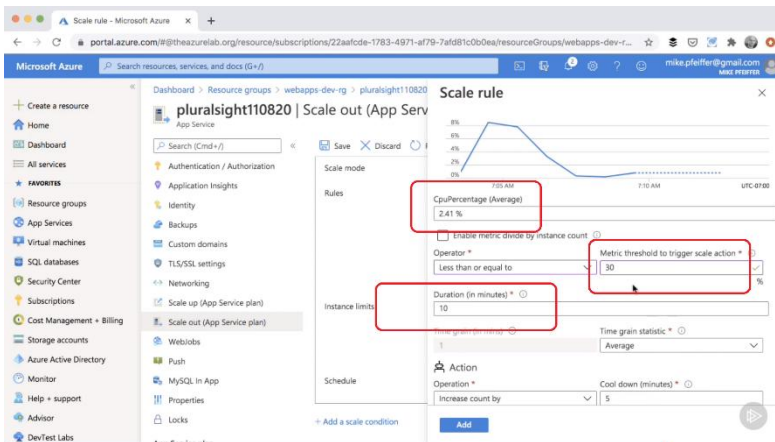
Scale rule - Microsoft Azure × +

portal.azure.com/#@theazurelab.org/resource/subscriptions/22aafcde-1783-4971-af79-7afd81c0b0ea/resourceGroups/webapps-dev-r...

Microsoft Azure Search resources, services, and docs (G+/)

mike.pfeiffer@gmail.com MIKE PFEIFFER

+ Create a resource
Home
Dashboard
All services
FAVORITES
Resource groups
App Services
Virtual machines
SQL databases
Security Center
Subscriptions
Cost Management + Billing
Storage accounts
Azure Active Directory
Monitor
Help + support
Advisor
DevTest Labs

Dashboard > Resource groups > webapps-dev-rg > pluralsight110820

pluralsight110820 | Scale out (App Serv
App Service

Search (Cmd+/)
Authentication / Authorization
Application Insights
Identity
Backups
Custom domains
TLS/SSL settings
Networking
Scale up (App Service plan)
Scale out (App Service plan)
WebJobs
Push
MySQL In App
Properties
Locks

Save Discard
Scale mode
Rules
Instance limits
Schedule
+ Add a scale condition

Scale rule

8%
6%
4%
2%
0%
7:05 AM
7:10 AM
UTC-07:00

CpuPercentage (Average)
2.41 %

Enable metric divide by instance count

Operator *
Less than or equal to

Metric threshold to trigger scale action *
30
%

Duration (in minutes) *
10

Time grain (in minutes)
1

Time grain statistic *
Average

Action

Operation *
Increase count by

Cool down (minutes) *
5

Add